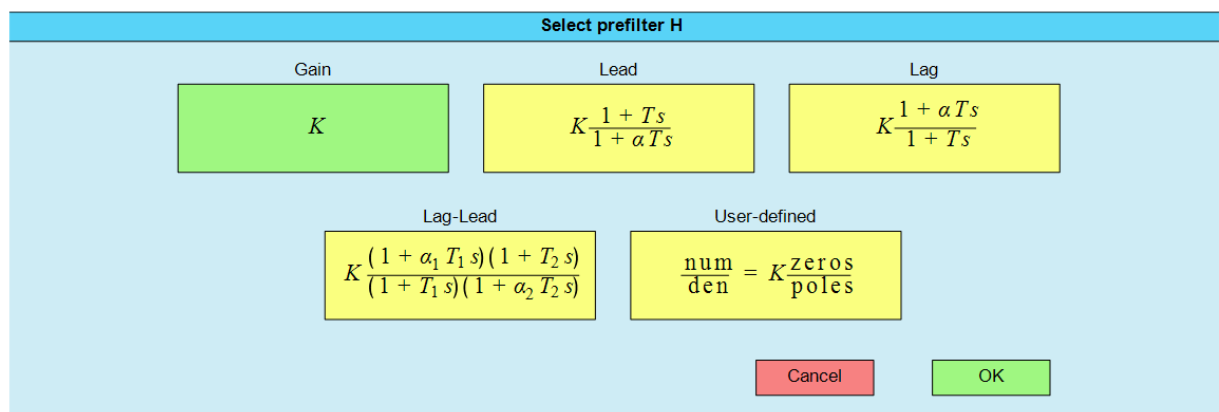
Select prefilter H

Gain

$K$

Lead

$K\frac{1 + Ts}{1 + \alpha Ts}$

Lag

$K\frac{1 + \alpha Ts}{1 + Ts}$

Lag-Lead

$K\frac{(1 + \alpha_1 T_1 s)(1 + T_2 s)}{(1 + T_1 s)(1 + \alpha_2 T_2 s)}$

User-defined

$\frac{\text{num}}{\text{den}} = K\frac{\text{zeros}}{\text{poles}}$

Cancel

OK